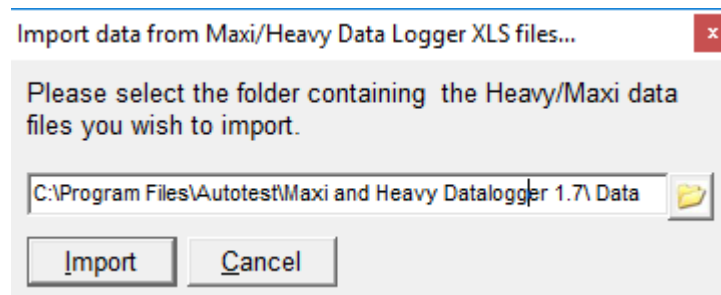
Import data from Maxi/Heavy Data Logger XLS files...

x

Please select the folder containing the Heavy/Maxi data files you wish to import.

C:\Program Files\Autotest\Maxi and Heavy Datalogger 1.7\ Data

Import

Cancel